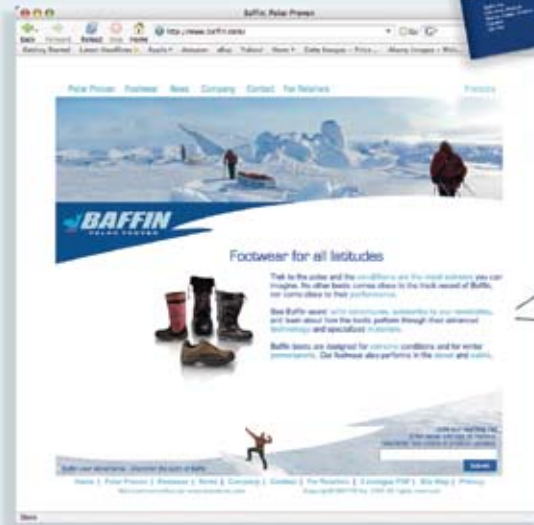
Baffin: Polar Proven

Back Forward Reload Stop Home http://www.baffin.com/

Getting Started Latest Headlines Apple Amazon eBay Yahoo! News

Polar Proven Footwear News Company Contact For Retailers

Français

BAFFIN

POLAR PROVEN

Footwear for all latitudes

Trek to the poles and the conditions are the most extreme you can imagine. No other boots comes close to the track record of Baffin, nor come close to their performance.

See Baffin never: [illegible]

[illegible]

Baffin boots are designed for extreme conditions and for winter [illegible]. Our footwear also performs in the snow and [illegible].

Submit

Home | Polar Proven | Footwear | News | Company | Contact | For Retailers | Français | Site Map | Privacy

Done